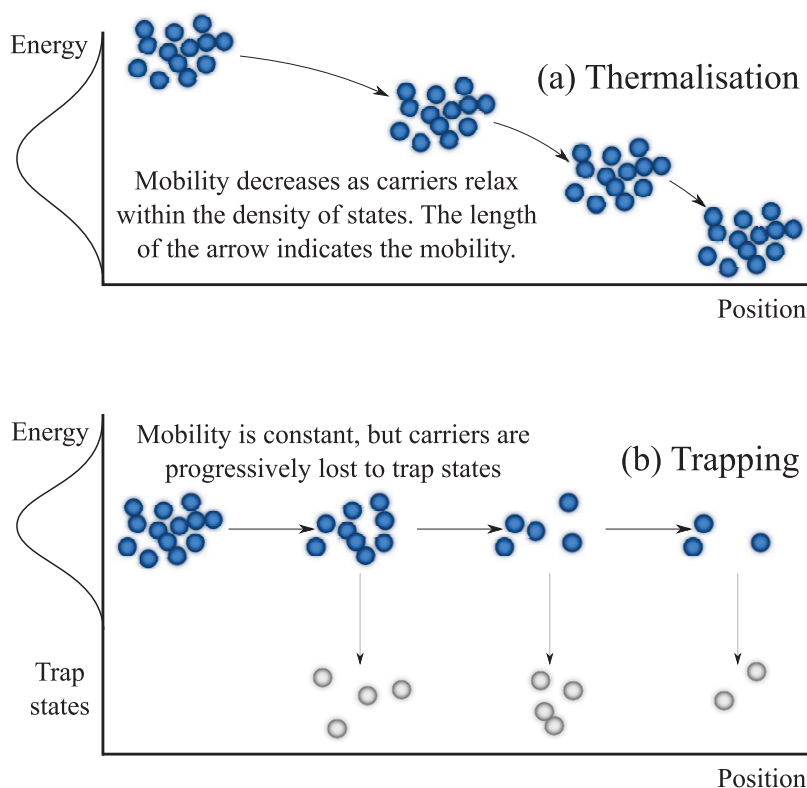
Energy

(a) Thermalisation

Mobility decreases as carriers relax within the density of states. The length of the arrow indicates the mobility.

Position

Energy

Mobility is constant, but carriers are progressively lost to trap states

(b) Trapping

Trap states

Position